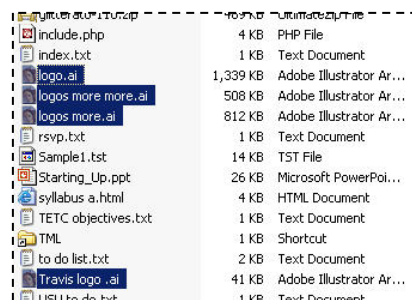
| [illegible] | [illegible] | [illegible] |
|---|---|---|
| include.php | 4 KB | PHP File |
| index.txt | 1 KB | Text Document |
| logo.ai | 1,339 KB | Adobe Illustrator Ar... |
| logos more more.ai | 508 KB | Adobe Illustrator Ar... |
| logos more.ai | 812 KB | Adobe Illustrator Ar... |
| rsvp.txt | 1 KB | Text Document |
| Sample1.tst | 14 KB | TST File |
| Starting_Up.ppt | 26 KB | Microsoft PowerPoi... |
| syllabus a.html | 4 KB | HTML Document |
| TETC objectives.txt | 1 KB | Text Document |
| TML | 1 KB | Shortcut |
| to do list.txt | 2 KB | Text Document |
| Travis logo .ai | 41 KB | Adobe Illustrator Ar... |
| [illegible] | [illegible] | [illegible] |